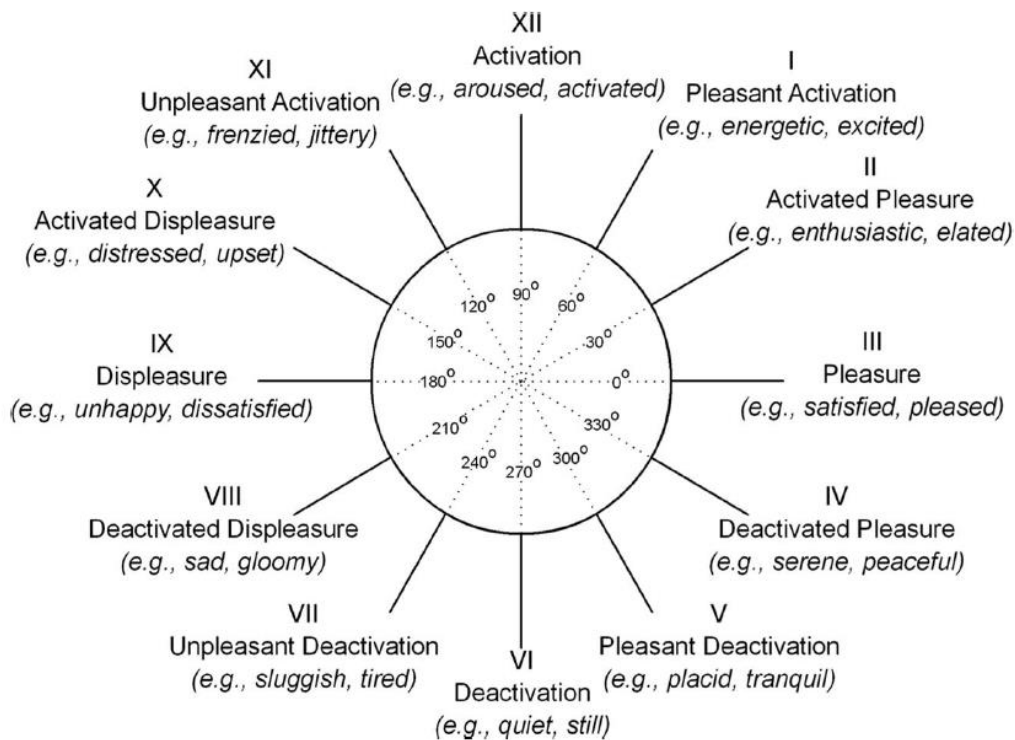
XII
Activation
(e.g., aroused, activated)

I
Pleasant Activation
(e.g., energetic, excited)

II
Activated Pleasure
(e.g., enthusiastic, elated)

III
Pleasure
(e.g., satisfied, pleased)

IV
Deactivated Pleasure
(e.g., serene, peaceful)

V
Pleasant Deactivation
(e.g., placid, tranquil)

VI
Deactivation
(e.g., quiet, still)

VII
Unpleasant Deactivation
(e.g., sluggish, tired)

VIII
Deactivated Displeasure
(e.g., sad, gloomy)

IX
Displeasure
(e.g., unhappy, dissatisfied)

X
Activated Displeasure
(e.g., distressed, upset)

XI
Unpleasant Activation
(e.g., frenzied, jittery)

$90^o$ $60^o$ $30^o$ $0^o$ $330^o$ $300^o$ $270^o$ $240^o$ $210^o$ $180^o$ $150^o$ $120^o$